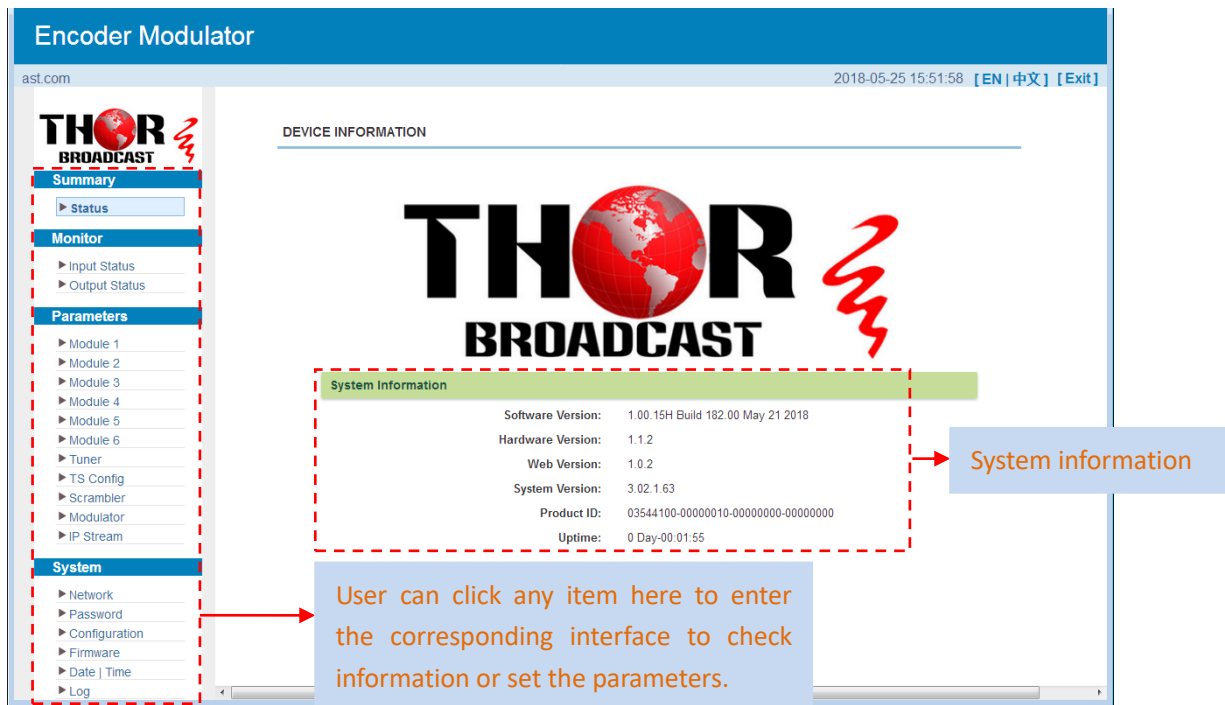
Encoder Modulator

ast.com

2018-05-25 15:51:58 [ EN | 中文 ] [ Exit ]

THOR BROADCAST

Summary
▶ Status

Monitor
▶ Input Status
▶ Output Status

Parameters
▶ Module 1
▶ Module 2
▶ Module 3
▶ Module 4
▶ Module 5
▶ Module 6
▶ Tuner
▶ TS Config
▶ Scrambler
▶ Modulator
▶ IP Stream

System
▶ Network
▶ Password
▶ Configuration
▶ Firmware
▶ Date | Time
▶ Log

DEVICE INFORMATION

THOR BROADCAST

System Information

| | |
|---|---|
| Software Version: | 1.00.15H Build 182.00 May 21 2018 |
| Hardware Version: | 1.1.2 |
| Web Version: | 1.0.2 |
| System Version: | 3.02.1.63 |
| Product ID: | 03544100-00000010-00000000-00000000 |
| Uptime: | 0 Day-00:01:55 |

System information

User can click any item here to enter the corresponding interface to check information or set the parameters.